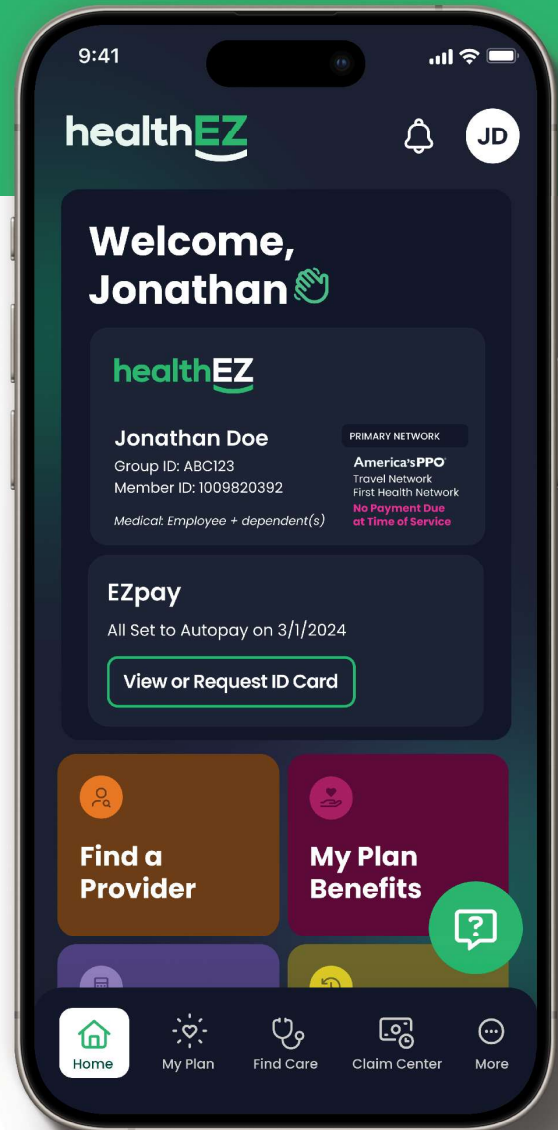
9:41

healthEZ

JD

Welcome, Jonathan

healthEZ

Jonathan Doe
Group ID: ABC123
Member ID: 1009820392

Medical: Employee + dependent(s)

PRIMARY NETWORK

America's PPO
Travel Network
First Health Network
No Payment Due at Time of Service

EZpay

All Set to Autopay on 3/1/2024

View or Request ID Card

Find a Provider

My Plan Benefits

Home My Plan Find Care Claim Center More